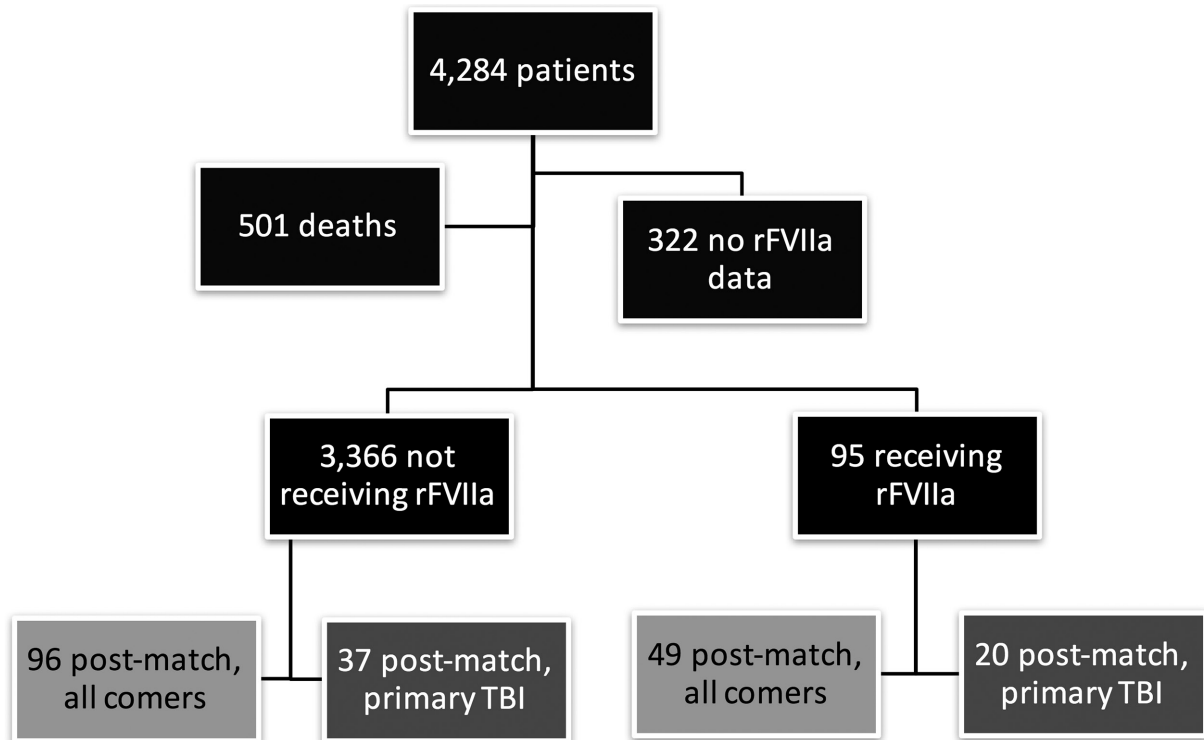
4,284 patients

501 deaths

322 no rFVIIa data

3,366 not receiving rFVIIa

95 receiving rFVIIa

96 post-match, all comers

37 post-match, primary TBI

49 post-match, all comers

20 post-match, primary TBI